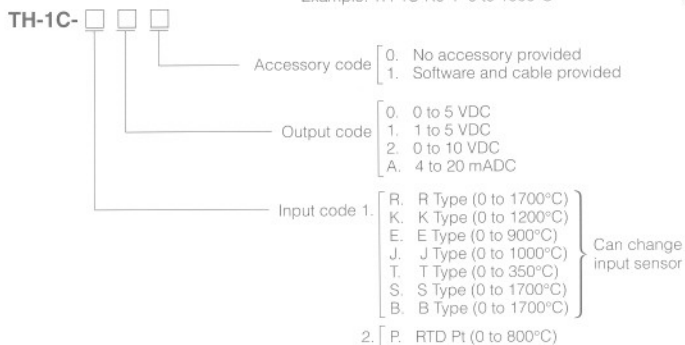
Example: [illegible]

TH-1C- □ □ □

Accessory code
0. No accessory provided
1. Software and cable provided

Output code
0. 0 to 5 VDC
1. 1 to 5 VDC
2. 0 to 10 VDC
A. 4 to 20 mADC

Input code 1.
R. R Type (0 to 1700°C)
K. K Type (0 to 1200°C)
E. E Type (0 to 900°C)
J. J Type (0 to 1000°C)
T. T Type (0 to 350°C)
S. S Type (0 to 1700°C)
B. B Type (0 to 1700°C)
Can change input sensor

2. P. RTD Pt (0 to 800°C)